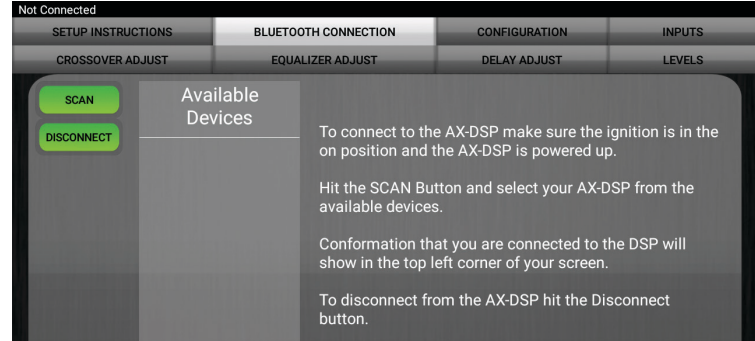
Not Connected

SETUP INSTRUCTIONS | BLUETOOTH CONNECTION | CONFIGURATION | INPUTS

CROSSOVER ADJUST | EQUALIZER ADJUST | DELAY ADJUST | LEVELS

SCAN

DISCONNECT

Available Devices

To connect to the AX-DSP make sure the ignition is in the on position and the AX-DSP is powered up.

Hit the SCAN Button and select your AX-DSP from the available devices.

Conformation that you are connected to the DSP will show in the top left corner of your screen.

To disconnect from the AX-DSP hit the Disconnect button.